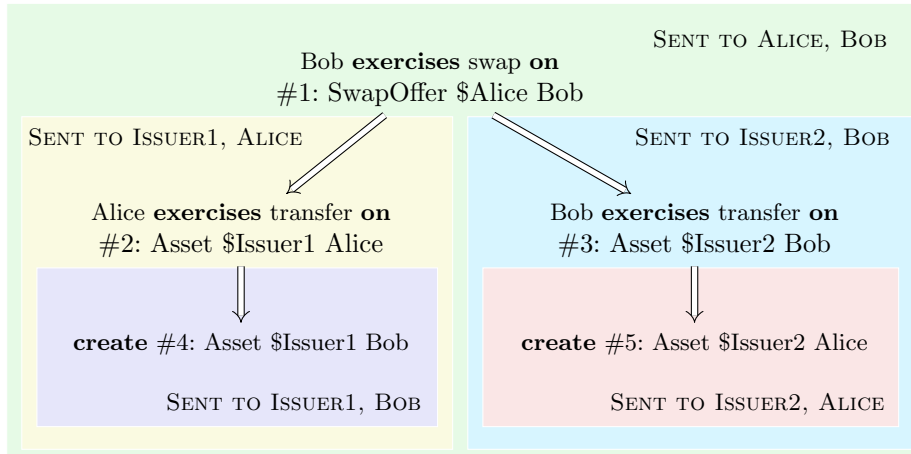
Sent to Alice, Bob

Bob **exercises** swap **on**
#1: SwapOffer \$Alice Bob

Sent to Issuer1, Alice

Alice **exercises** transfer **on**
#2: Asset \$Issuer1 Alice

**create** #4: Asset \$Issuer1 Bob

Sent to Issuer1, Bob

Sent to Issuer2, Bob

Bob **exercises** transfer **on**
#3: Asset \$Issuer2 Bob

**create** #5: Asset \$Issuer2 Alice

Sent to Issuer2, Alice